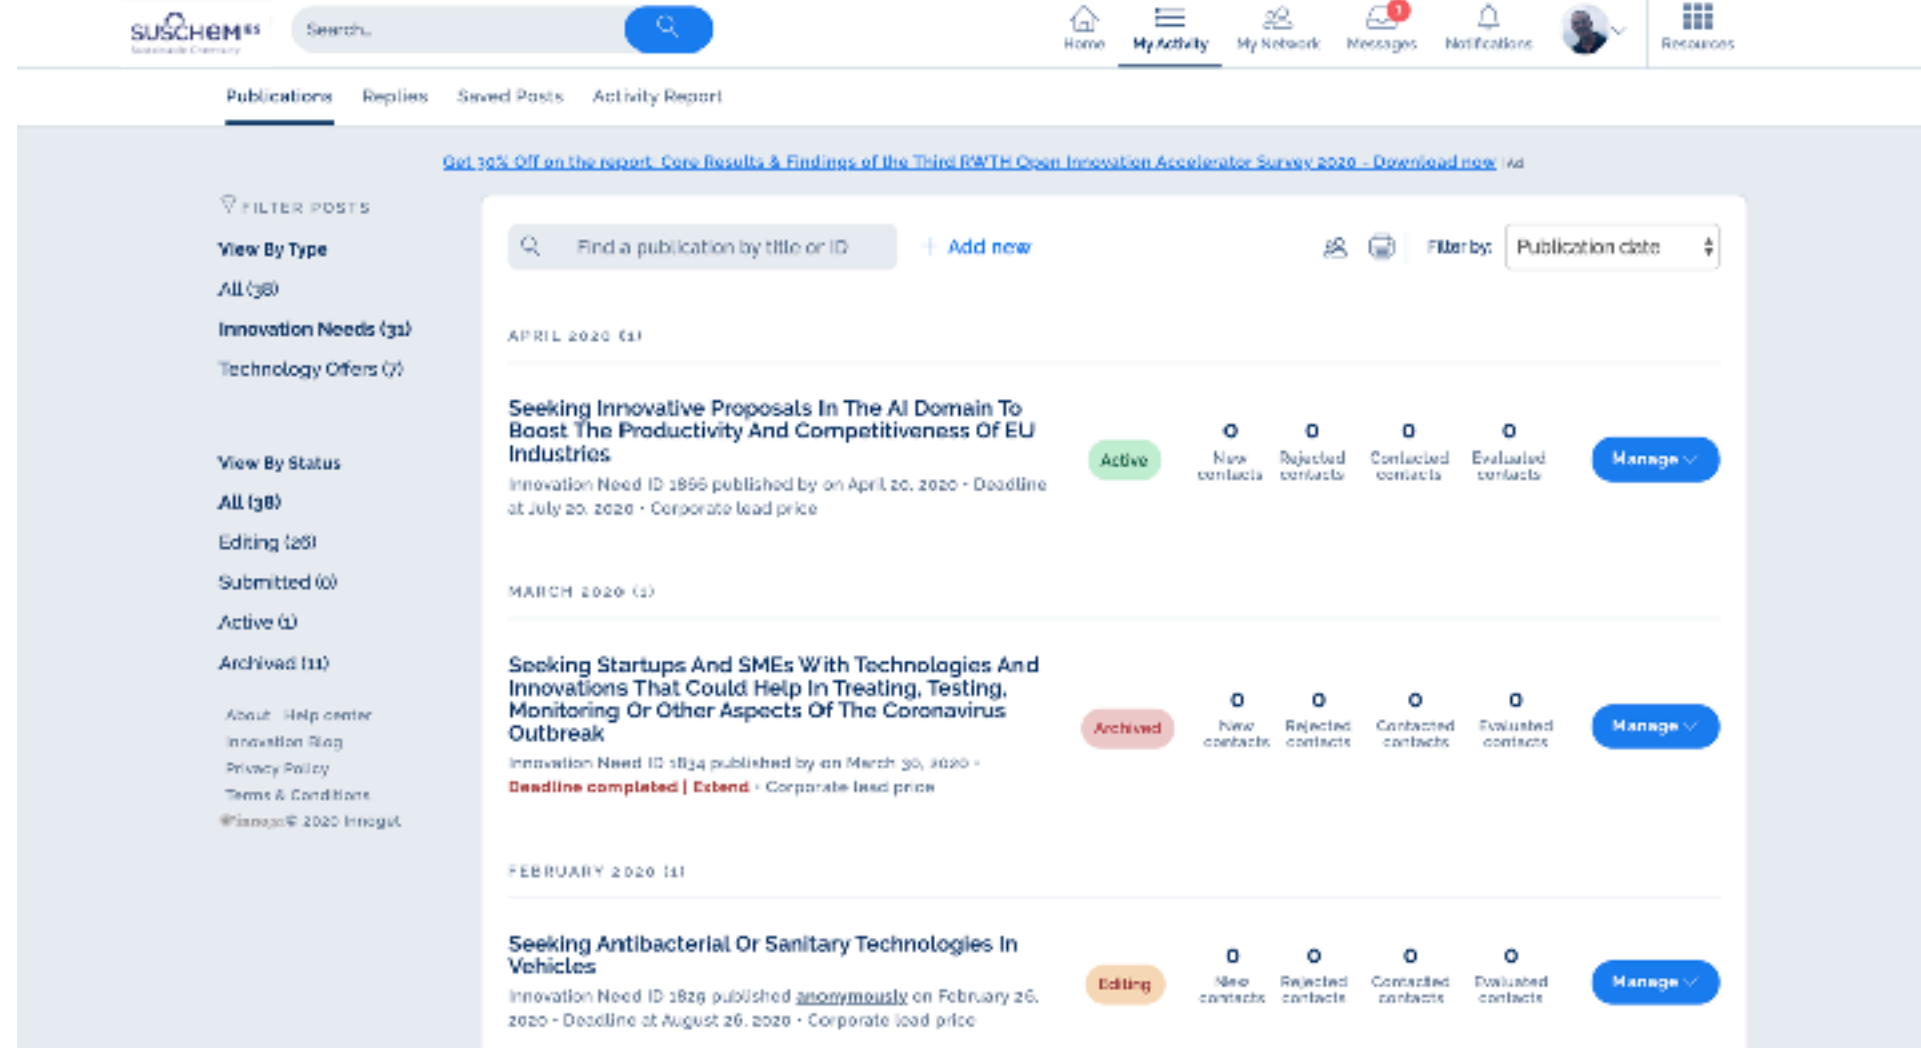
SUSCHEM ES
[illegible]

Search...

Home My Activity My Network Messages 1 Notifications Resources

Publications Replies Saved Posts Activity Report

Get 30% Off on the report: Core Results & Findings of the Third RWTH Open Innovation Accelerator Survey 2020 - Download now | Ad

FILTER POSTS

View By Type
All (38)
Innovation Needs (31)
Technology Offers (7)

View By Status
All (38)
Editing (26)
Submitted (0)
Active (1)
Archived (11)

About Help center
Innovation Blog
Privacy Policy
Terms & Conditions
©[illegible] 2020 Innoget

Find a publication by title or ID
+ Add new
Filter by: Publication date

APRIL 2020 (1)

Seeking Innovative Proposals In The AI Domain To Boost The Productivity And Competitiveness Of EU Industries
Innovation Need ID 1866 published by on April 20, 2020 · Deadline at July 20, 2020 · Corporate lead price
Active
0 New contacts
0 Rejected contacts
0 Contacted contacts
0 Evaluated contacts
Manage

MARCH 2020 (1)

Seeking Startups And SMEs With Technologies And Innovations That Could Help In Treating, Testing, Monitoring Or Other Aspects Of The Coronavirus Outbreak
Innovation Need ID 1834 published by on March 30, 2020 · Deadline completed | Extend · Corporate lead price
Archived
0 New contacts
0 Rejected contacts
0 Contacted contacts
0 Evaluated contacts
Manage

FEBRUARY 2020 (1)

Seeking Antibacterial Or Sanitary Technologies In Vehicles
Innovation Need ID 1826 published anonymously on February 26, 2020 · Deadline at August 26, 2020 · Corporate lead price
Editing
0 New contacts
0 Rejected contacts
0 Contacted contacts
0 Evaluated contacts
Manage